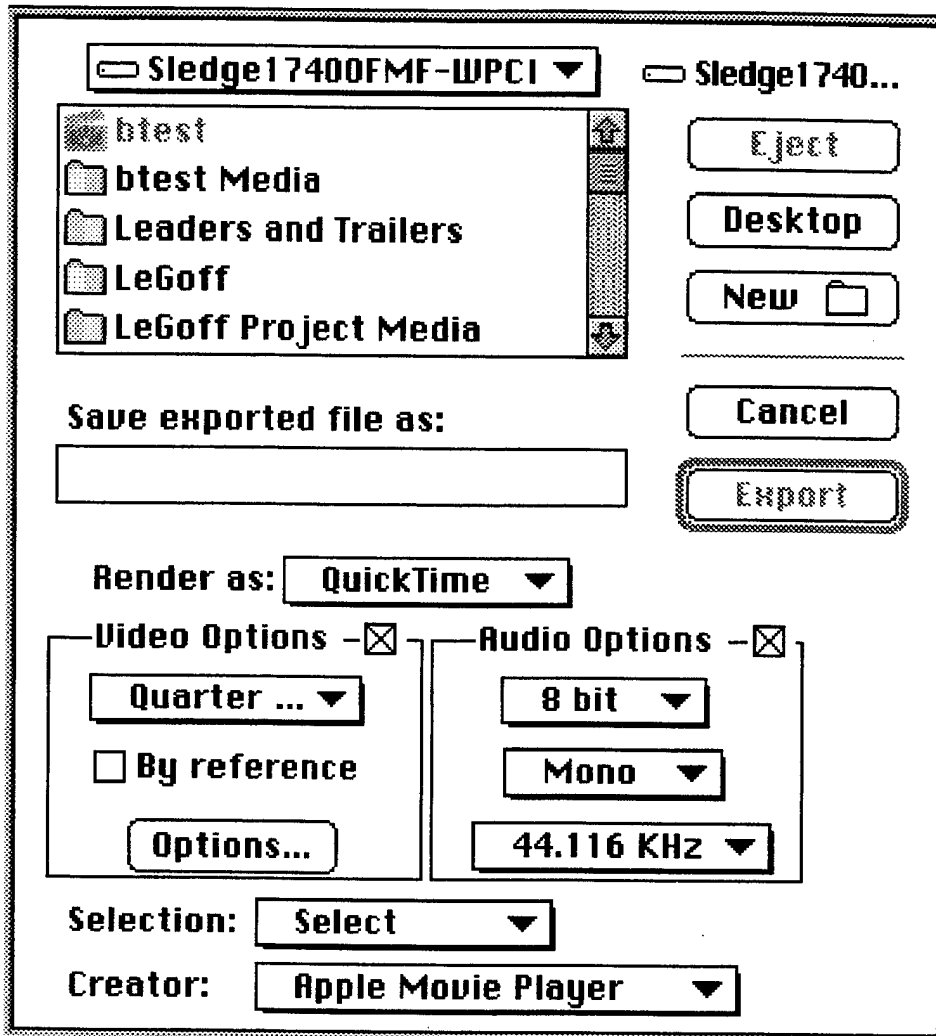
Sledge17400FMF-WPCI
Sledge1740...

btest
btest Media
Leaders and Trailers
LeGoff
LeGoff Project Media

Eject
Desktop
New

Save exported file as:

Cancel
Export

Render as: QuickTime

Video Options
Quarter ...
By reference
Options...

Audio Options
8 bit
Mono
44.116 KHz

Selection: Select
Creator: Apple Movie Player